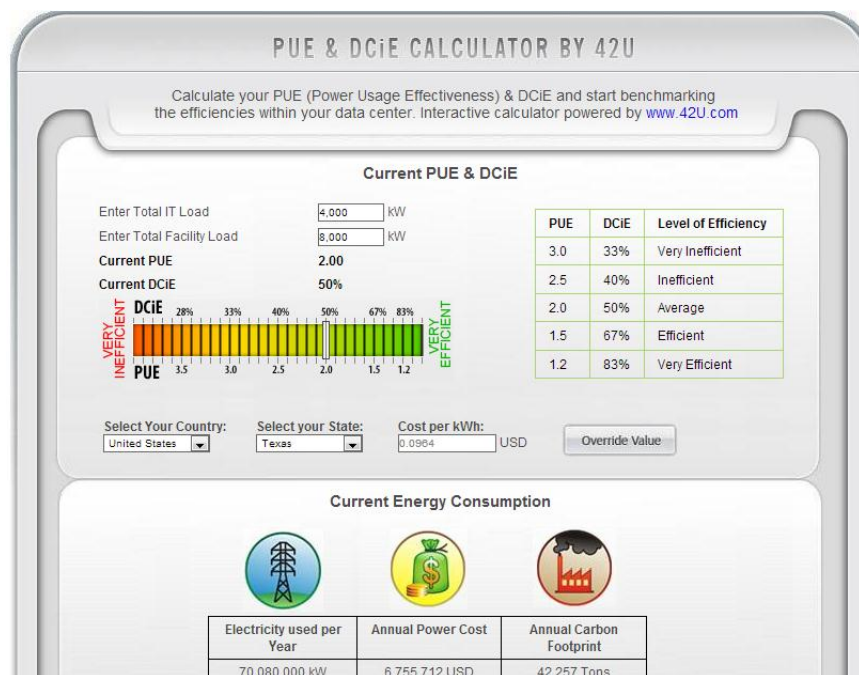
PUE & DCiE CALCULATOR BY 42U

Calculate your PUE (Power Usage Effectiveness) & DCiE and start benchmarking the efficiencies within your data center. Interactive calculator powered by www.42U.com

Current PUE & DCiE

Enter Total IT Load 4,000 kW
Enter Total Facility Load 8,000 kW
Current PUE 2.00
Current DCiE 50%

VERY INEFFICIENT
DCiE 28% 33% 40% 50% 67% 83%
PUE 3.5 3.0 2.5 2.0 1.5 1.2
VERY EFFICIENT

| PUE | DCiE | Level of Efficiency |
|---|---|---|
| 3.0 | 33% | Very Inefficient |
| 2.5 | 40% | Inefficient |
| 2.0 | 50% | Average |
| 1.5 | 67% | Efficient |
| 1.2 | 83% | Very Efficient |

Select Your Country: United States
Select your State: Texas
Cost per kWh: 0.0964 USD
Override Value

Current Energy Consumption

| Electricity used per Year | Annual Power Cost | Annual Carbon Footprint |
|---|---|---|
| 70,080,000 kW | 6,755,712 USD | 42,257 Tons |